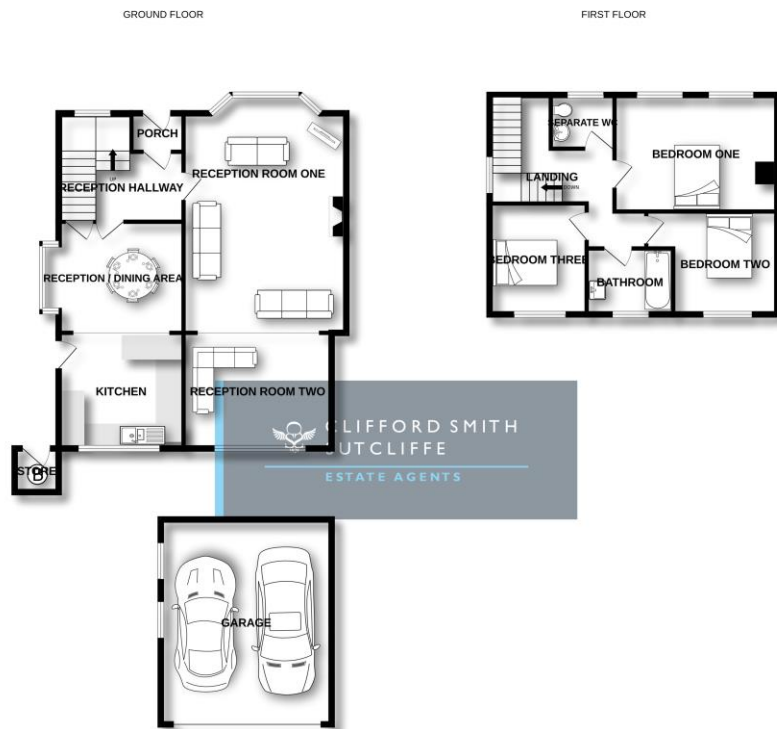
GROUND FLOOR

FIRST FLOOR

PORCH

RECEPTION HALLWAY

UP

RECEPTION ROOM ONE

RECEPTION / DINING AREA

KITCHEN

RECEPTION ROOM TWO

STORE

B

GARAGE

SEPARATE WC

BEDROOM ONE

LANDING

DOWN

BEDROOM THREE

BATHROOM

BEDROOM TWO

CLIFFORD SMITH SUTCLIFFE

ESTATE AGENTS